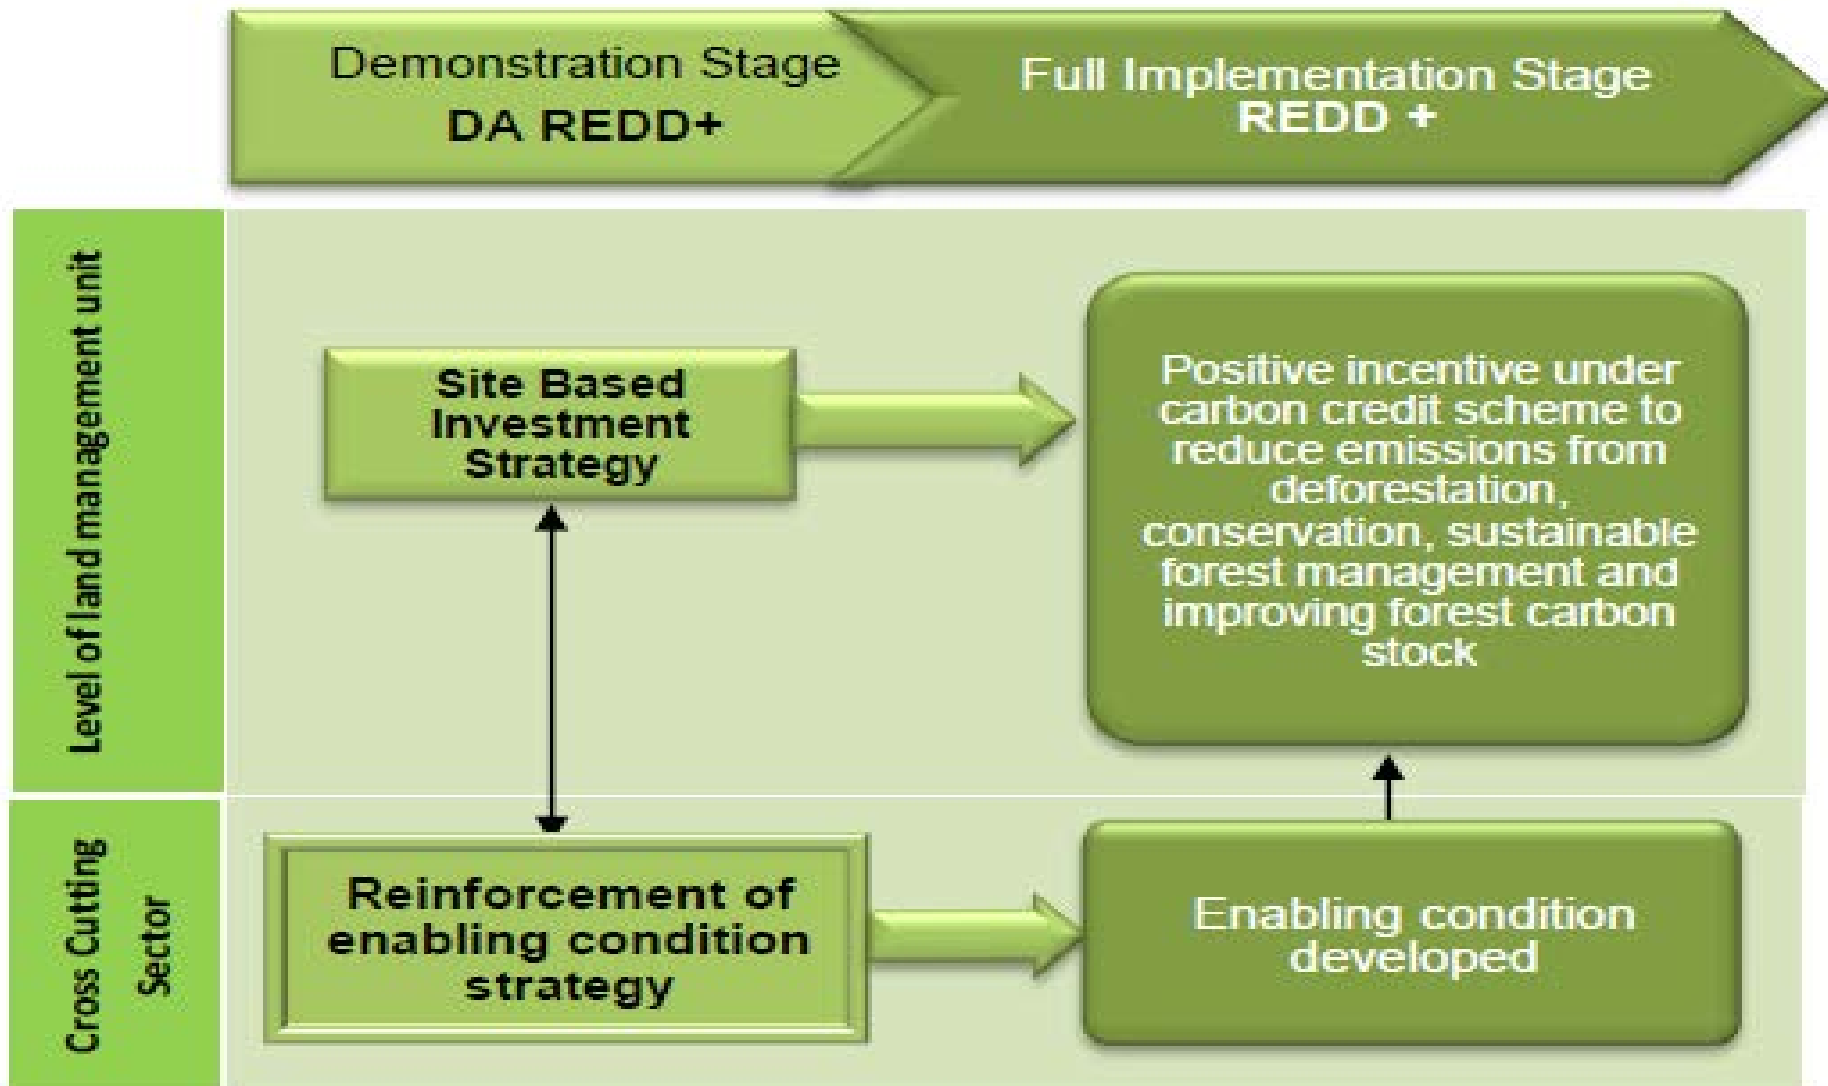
Demonstration Stage
DA REDD+

Full Implementation Stage
REDD +

Level of land management unit

Site Based Investment Strategy

Positive incentive under carbon credit scheme to reduce emissions from deforestation, conservation, sustainable forest management and improving forest carbon stock

Cross Cutting Sector

Reinforcement of enabling condition strategy

Enabling condition developed